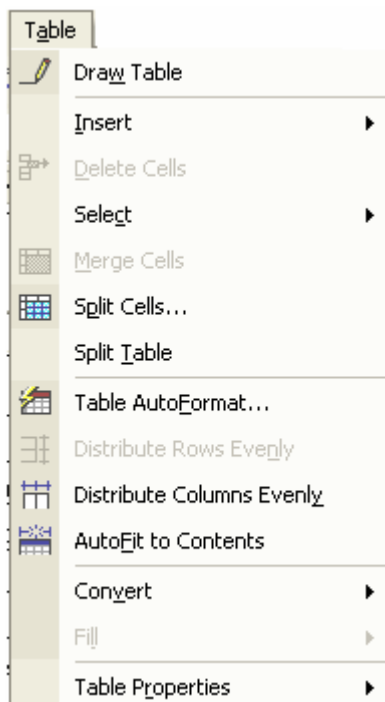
Table

Draw Table

Insert

Delete Cells

Select

Merge Cells

Split Cells...

Split Table

Table AutoFormat...

Distribute Rows Evenly

Distribute Columns Evenly

AutoFit to Contents

Convert

Fill

Table Properties